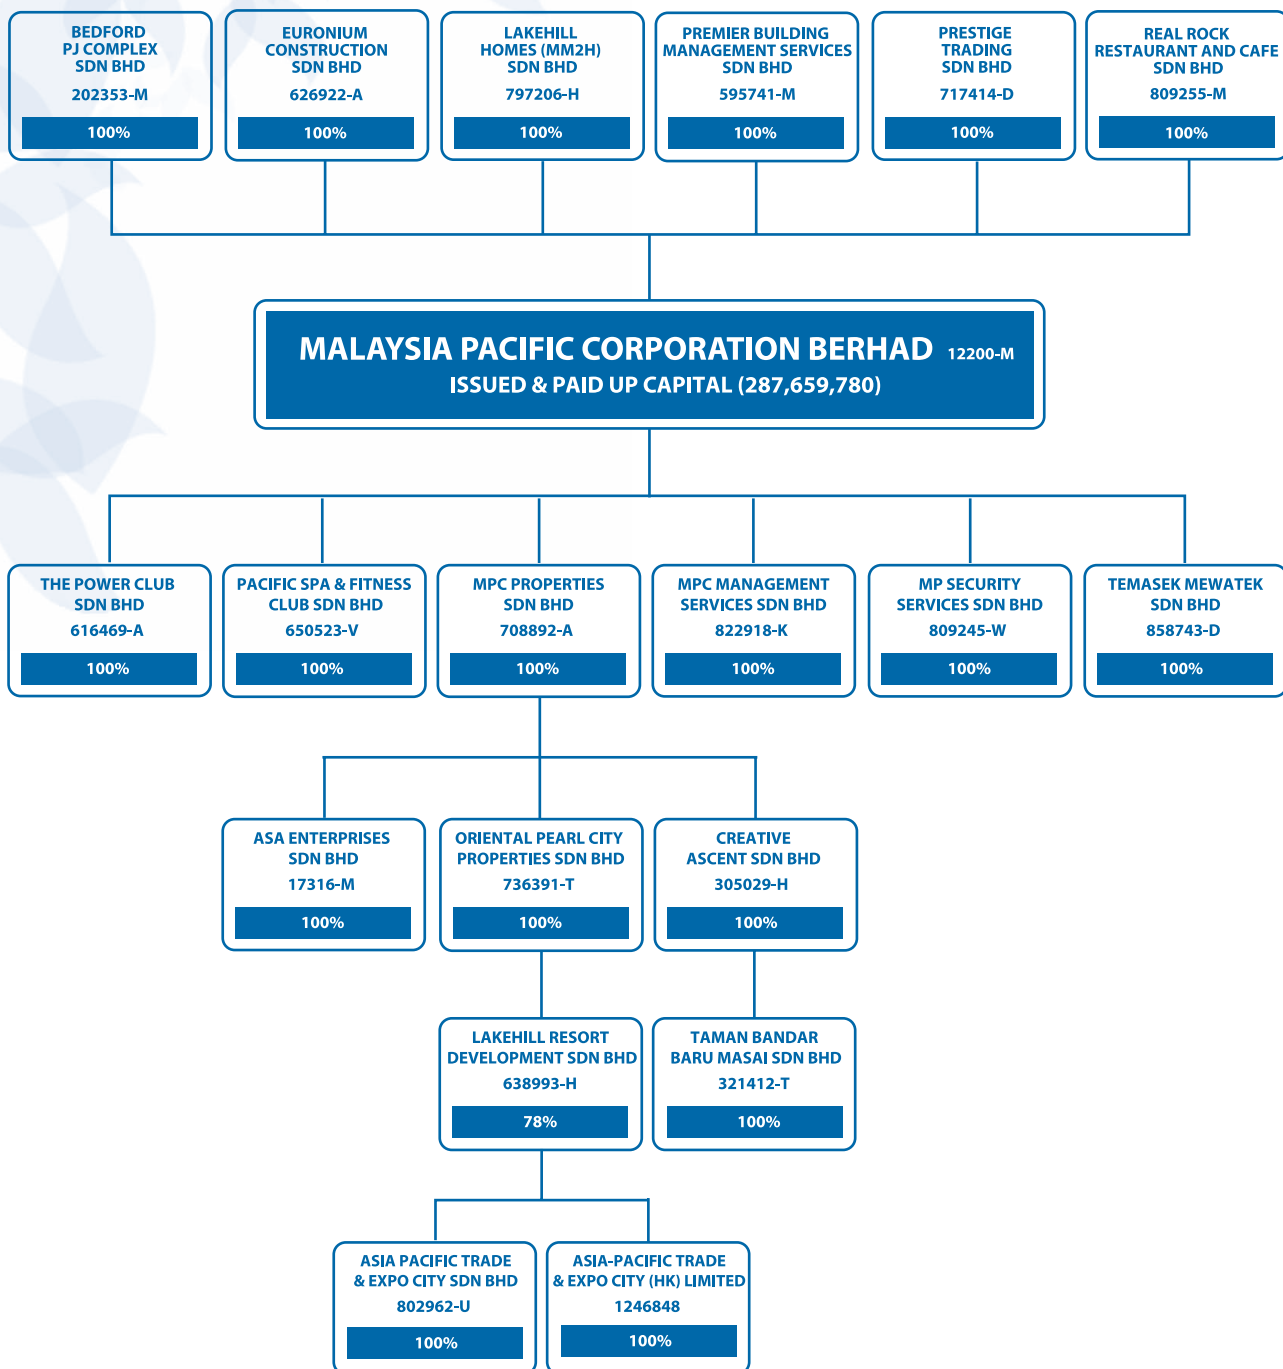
BEDFORD PJ COMPLEX SDN BHD
202353-M
100%

EURONIUM CONSTRUCTION SDN BHD
626922-A
100%

LAKEHILL HOMES (MM2H) SDN BHD
797206-H
100%

PREMIER BUILDING MANAGEMENT SERVICES SDN BHD
595741-M
100%

PRESTIGE TRADING SDN BHD
717414-D
100%

REAL ROCK RESTAURANT AND CAFE SDN BHD
809255-M
100%

MALAYSIA PACIFIC CORPORATION BERHAD 12200-M
ISSUED & PAID UP CAPITAL (287,659,780)

THE POWER CLUB SDN BHD
616469-A
100%

PACIFIC SPA & FITNESS CLUB SDN BHD
650523-V
100%

MPC PROPERTIES SDN BHD
708892-A
100%

MPC MANAGEMENT SERVICES SDN BHD
822918-K
100%

MP SECURITY SERVICES SDN BHD
809245-W
100%

TEMASEK MEWATEK SDN BHD
858743-D
100%

ASA ENTERPRISES SDN BHD
17316-M
100%

ORIENTAL PEARL CITY PROPERTIES SDN BHD
736391-T
100%

CREATIVE ASCENT SDN BHD
305029-H
100%

LAKEHILL RESORT DEVELOPMENT SDN BHD
638993-H
78%

TAMAN BANDAR BARU MASAI SDN BHD
321412-T
100%

ASIA PACIFIC TRADE & EXPO CITY SDN BHD
802962-U
100%

ASIA-PACIFIC TRADE & EXPO CITY (HK) LIMITED
1246848
100%